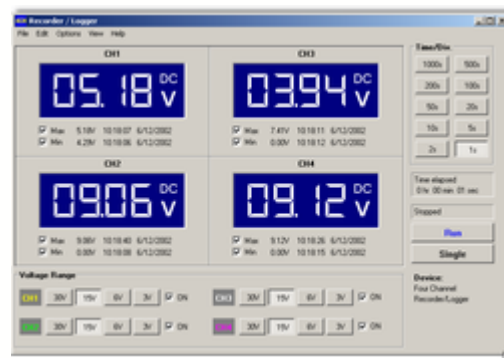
Recorder / Logger
File Edit Options View Help

CH1
05.18 DC V
Max 5.18V 10:18:07 6/12/2002
Min 4.29V 10:18:06 6/12/2002

CH3
03.94 DC V
Max 7.41V 10:18:11 6/12/2002
Min 0.00V 10:18:12 6/12/2002

CH2
09.06 DC V
Max 9.86V 10:18:40 6/12/2002
Min 0.00V 10:18:08 6/12/2002

CH4
09.12 DC V
Max 9.12V 10:18:26 6/12/2002
Min 0.00V 10:18:15 6/12/2002

Voltage Range
CH1 30V 15V 6V 3V ON
CH3 30V 15V 6V 3V ON
CH2 30V 15V 6V 3V ON
CH4 30V 15V 6V 3V ON

Time/Div
1000s 500s
200s 100s
50s 20s
10s 5s
2s 1s

Time elapsed
0 hr 00 min 01 sec

Stopped

Run
Single

Device:
Four Channel
Recorder/Logger